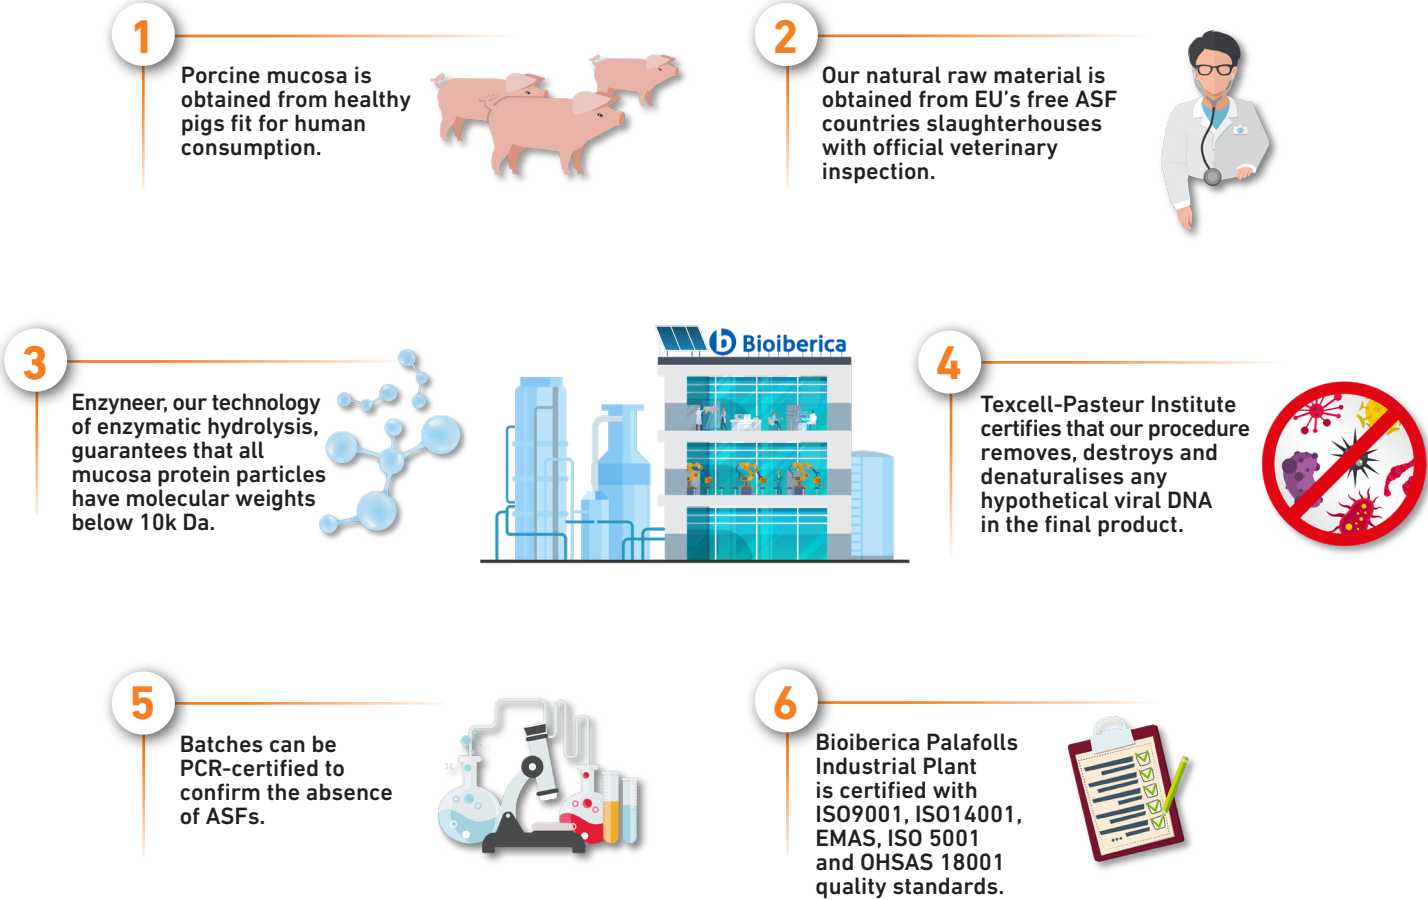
1

Porcine mucosa is obtained from healthy pigs fit for human consumption.

2

Our natural raw material is obtained from EU's free ASF countries slaughterhouses with official veterinary inspection.

3

Enzyneer, our technology of enzymatic hydrolysis, guarantees that all mucosa protein particles have molecular weights below 10k Da.

Bioiberica

4

Texcell-Pasteur Institute certifies that our procedure removes, destroys and denaturalises any hypothetical viral DNA in the final product.

5

Batches can be PCR-certified to confirm the absence of ASFs.

6

Bioiberica Palafolls Industrial Plant is certified with ISO9001, ISO14001, EMAS, ISO 5001 and OHSAS 18001 quality standards.